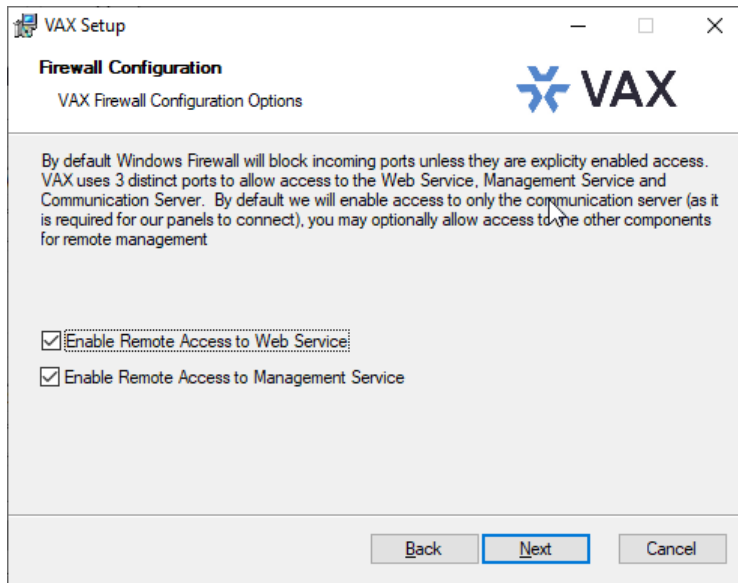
VAX Setup

Firewall Configuration

VAX Firewall Configuration Options

VAX

By default Windows Firewall will block incoming ports unless they are explicity enabled access. VAX uses 3 distinct ports to allow access to the Web Service, Management Service and Communication Server. By default we will enable access to only the communication server (as it is required for our panels to connect), you may optionally allow access to the other components for remote management

Enable Remote Access to Web Service

Enable Remote Access to Management Service

Back Next Cancel